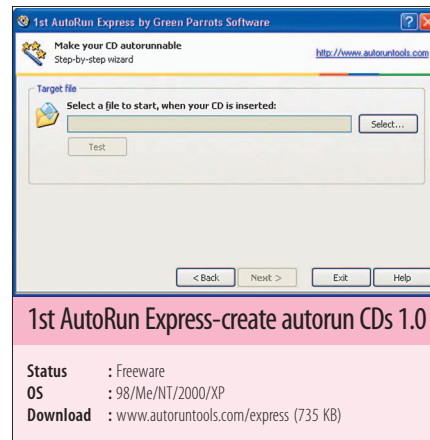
1st AutoRun Express by Green Parrots Software

Make your CD autorunnable
Step-by-step wizard

http://www.autoruntools.com

Target file

Select a file to start, when your CD is inserted:

Select...

Test

< Back

Next >

Exit

Help

1st AutoRun Express-create autorun CDs 1.0

| | |
|---|---|
| **Status** | : Freeware |
| **OS** | : 98/Me/NT/2000/XP |
| **Download** | : www.autoruntools.com/express (735 KB) |